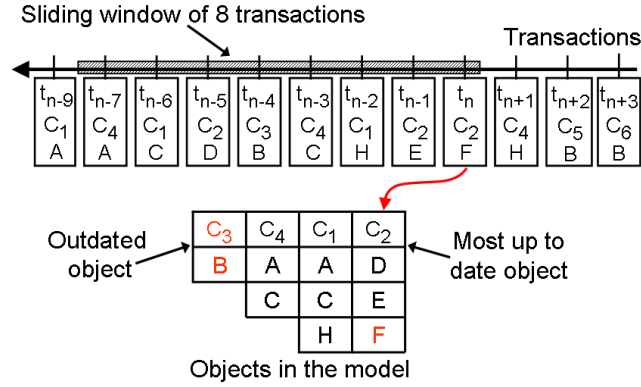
Sliding window of 8 transactions

Transactions

| $t_{n-9}$ | $t_{n-7}$ | $t_{n-6}$ | $t_{n-5}$ | $t_{n-4}$ | $t_{n-3}$ | $t_{n-2}$ | $t_{n-1}$ | $t_n$ | $t_{n+1}$ | $t_{n+2}$ | $t_{n+3}$ |
|---|---|---|---|---|---|---|---|---|---|---|---|
| $C_1$ | $C_4$ | $C_1$ | $C_2$ | $C_3$ | $C_4$ | $C_1$ | $C_2$ | $C_2$ | $C_4$ | $C_5$ | $C_6$ |
| A | A | C | D | B | C | H | E | F | H | B | B |

Outdated object

Most up to date object

| $C_3$ | $C_4$ | $C_1$ | $C_2$ |
|---|---|---|---|
| B | A | A | D |
| | C | C | E |
| | | H | F |

Objects in the model